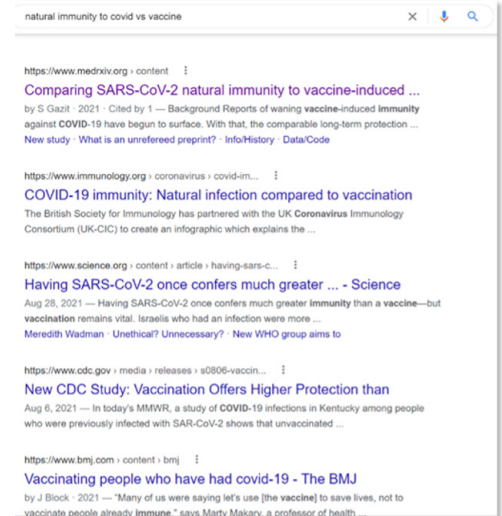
natural immunity to covid vs vaccine

https://www.medrxiv.org › content ⋮

Comparing SARS-CoV-2 natural immunity to vaccine-induced ...

by S Gazit · 2021 · Cited by 1 — Background Reports of waning vaccine-induced immunity against COVID-19 have begun to surface. With that, the comparable long-term protection ...

New study · What is an unrefereed preprint? · Info/History · Data/Code

https://www.immunology.org › coronavirus › covid-im... ⋮

COVID-19 immunity: Natural infection compared to vaccination

The British Society for Immunology has partnered with the UK Coronavirus Immunology Consortium (UK-CIC) to create an infographic which explains the ...

https://www.science.org › content › article › having-sars-c... ⋮

Having SARS-CoV-2 once confers much greater ... - Science

Aug 28, 2021 — Having SARS-CoV-2 once confers much greater immunity than a vaccine—but vaccination remains vital. Israelis who had an infection were more ...

Meredith Wadman · Unethical? Unnecessary? · New WHO group aims to

https://www.cdc.gov › media › releases › s0806-vaccin... ⋮

New CDC Study: Vaccination Offers Higher Protection than

Aug 6, 2021 — In today's MMWR, a study of COVID-19 infections in Kentucky among people who were previously infected with SAR-CoV-2 shows that unvaccinated ...

https://www.bmj.com › content › bmj ⋮

Vaccinating people who have had covid-19 - The BMJ

by J Block · 2021 — "Many of us were saying let's use [the vaccine] to save lives, not to vaccinate people already immune," says Marty Makary, a professor of health ...